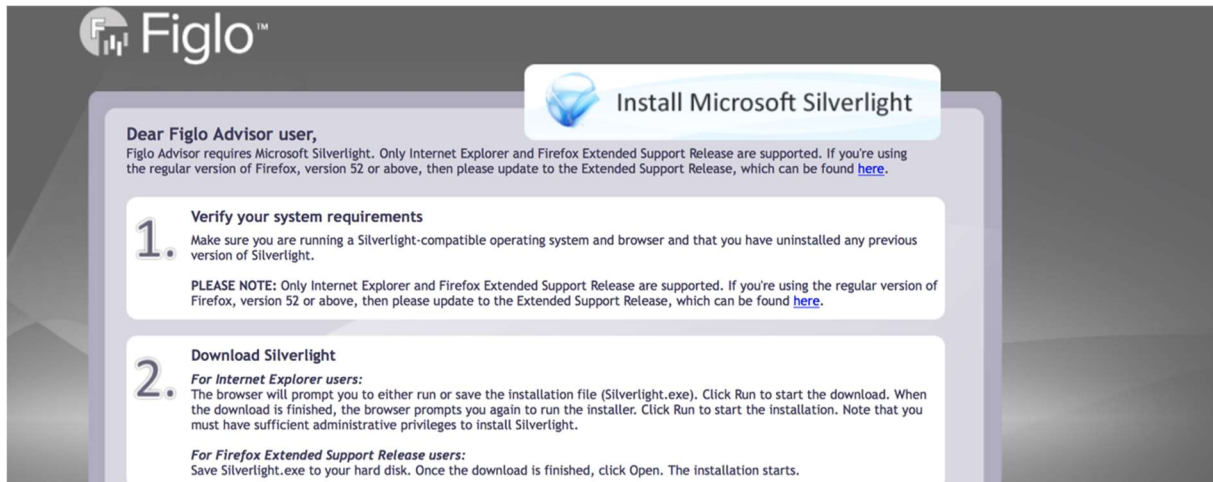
Figlo™

Install Microsoft Silverlight

Dear Figlo Advisor user,
Figlo Advisor requires Microsoft Silverlight. Only Internet Explorer and Firefox Extended Support Release are supported. If you're using the regular version of Firefox, version 52 or above, then please update to the Extended Support Release, which can be found here.

1. Verify your system requirements
Make sure you are running a Silverlight-compatible operating system and browser and that you have uninstalled any previous version of Silverlight.

PLEASE NOTE: Only Internet Explorer and Firefox Extended Support Release are supported. If you're using the regular version of Firefox, version 52 or above, then please update to the Extended Support Release, which can be found here.

2. Download Silverlight
For Internet Explorer users:
The browser will prompt you to either run or save the installation file (Silverlight.exe). Click Run to start the download. When the download is finished, the browser prompts you again to run the installer. Click Run to start the installation. Note that you must have sufficient administrative privileges to install Silverlight.

For Firefox Extended Support Release users:
Save Silverlight.exe to your hard disk. Once the download is finished, click Open. The installation starts.